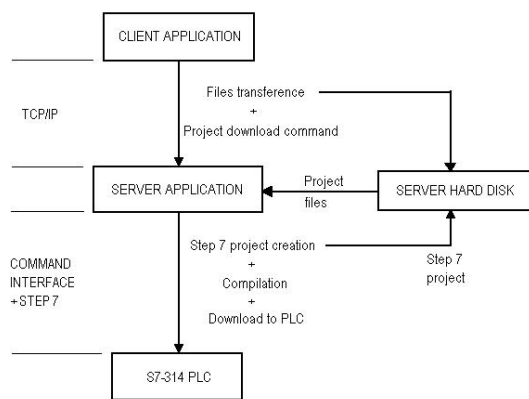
CLIENT APPLICATION

TCP/IP

Files transference
+
Project download command

SERVER APPLICATION

Project files

SERVER HARD DISK

COMMAND INTERFACE +STEP 7

Step 7 project creation
+
Compilation
+
Download to PLC

Step 7 project

S7-314 PLC